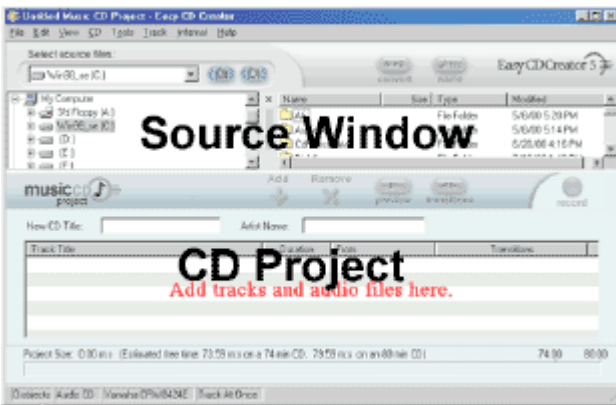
Untitled Music CD Project - Easy CD Creator

File Edit View CD Tools Track Internal Help

Select source files:

Win98_se (C:)

Easy CD Creator 5

My Computer
3½ Floppy (A:)
Win98_se (C:)
(D:)
(E:)
(F:)

Name | Size | Type | Modified
File Folder | 5/6/00 5:20 PM
File Folder | 5/6/00 5:14 PM
File Folder | 5/20/00 4:16 PM

Source Window

music cd project

Add

Remove

record

New CD Title:

Artist Name:

Track Title | Duration | From | Transitions

CD Project

Add tracks and audio files here.

Project Size: 0.00 m:s (Estimated free time: 73:59 m:s on a 74 min CD, 79:59 m:s on an 80 min CD)

74:00

80:00

Disbeds Audio CD Yamaha CRW8424E Track At Once